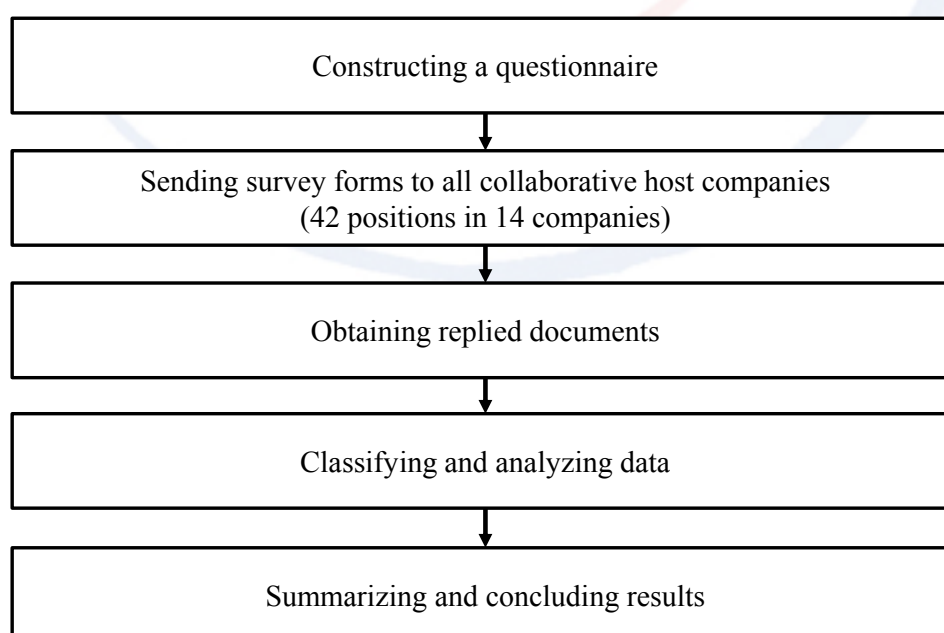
Constructing a questionnaire

Sending survey forms to all collaborative host companies
(42 positions in 14 companies)

Obtaining replied documents

Classifying and analyzing data

Summarizing and concluding results